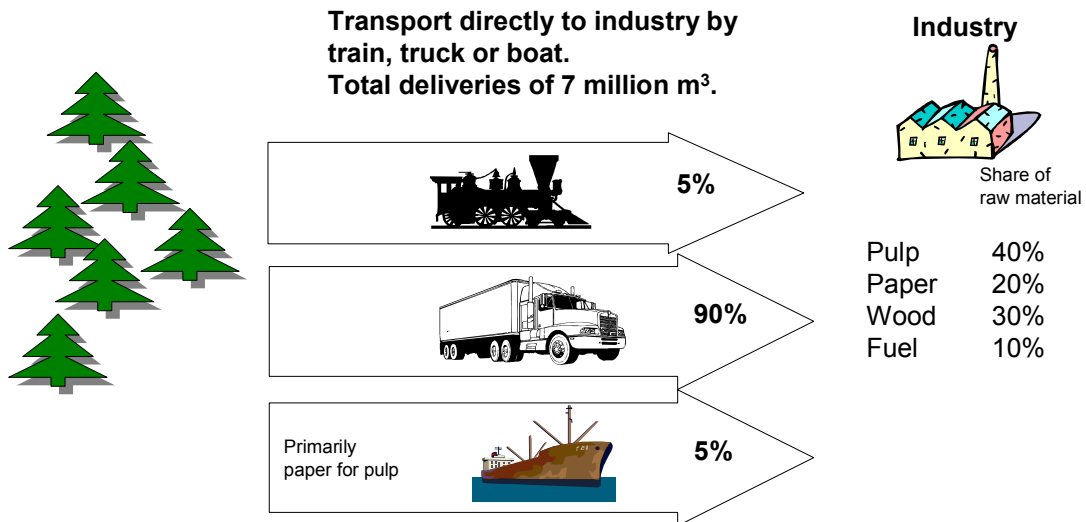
Transport directly to industry by train, truck or boat.
Total deliveries of 7 million $m^3$.

Industry

Share of raw material

5%

90%

Primarily paper for pulp

5%

| | |
|---|---|
| Pulp | 40% |
| Paper | 20% |
| Wood | 30% |
| Fuel | 10% |